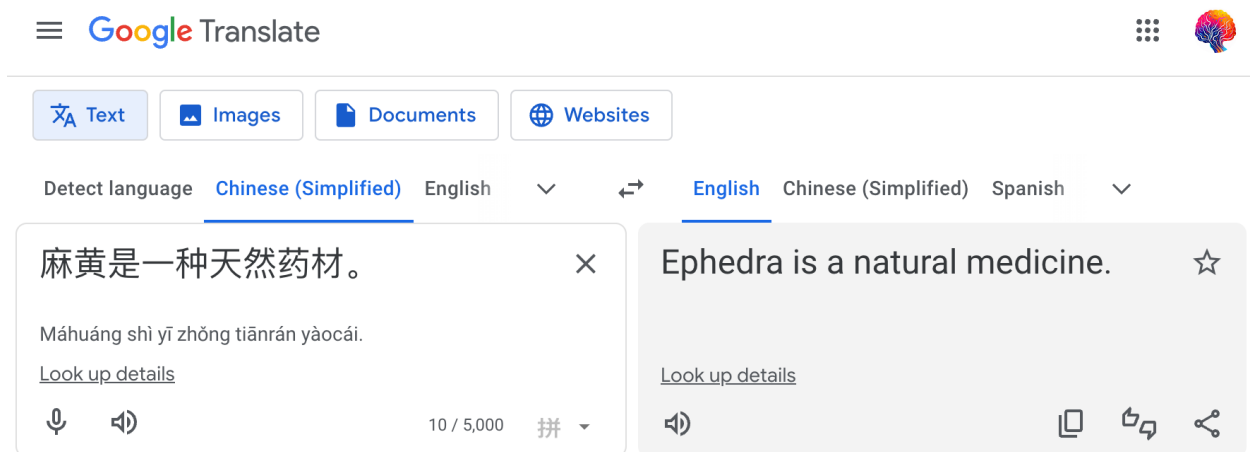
Google Translate

Text Images Documents Websites

Detect language Chinese (Simplified) English

English Chinese (Simplified) Spanish

麻黄是一种天然药材。

Máhuáng shì yī zhǒng tiānrán yàocái.

Look up details

10 / 5,000 拼

Ephedra is a natural medicine.

Look up details